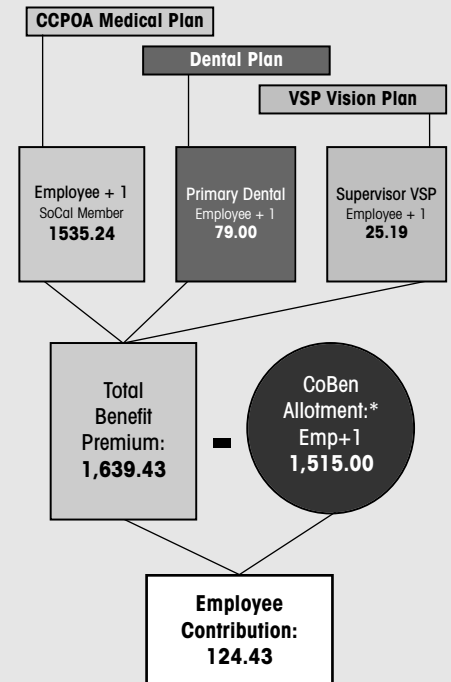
CCPOA Medical Plan

Dental Plan

VSP Vision Plan

Employee + 1
SoCal Member
1535.24

Primary Dental
Employee + 1
79.00

Supervisor VSP
Employee + 1
25.19

Total Benefit Premium:
1,639.43

-

CoBen Allotment:*
Emp+1
1,515.00

Employee Contribution:
124.43